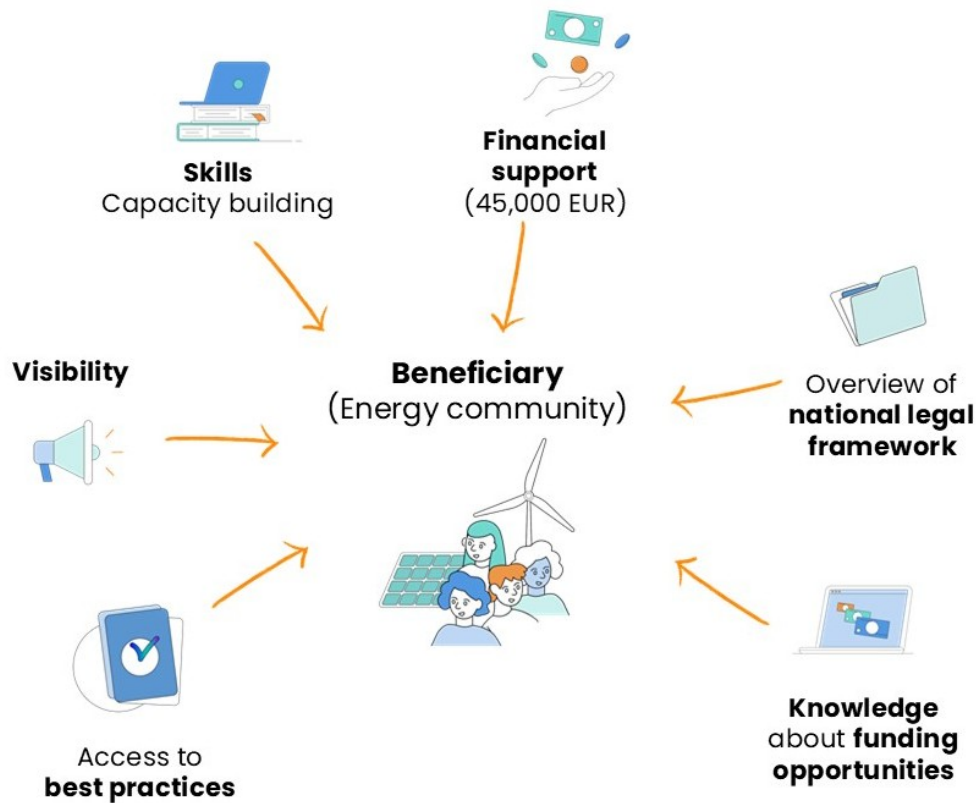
**Skills**
Capacity building

**Financial support**
(45,000 EUR)

**Visibility**

**Beneficiary**
(Energy community)

Overview of **national legal framework**

Access to **best practices**

**Knowledge** about **funding opportunities**